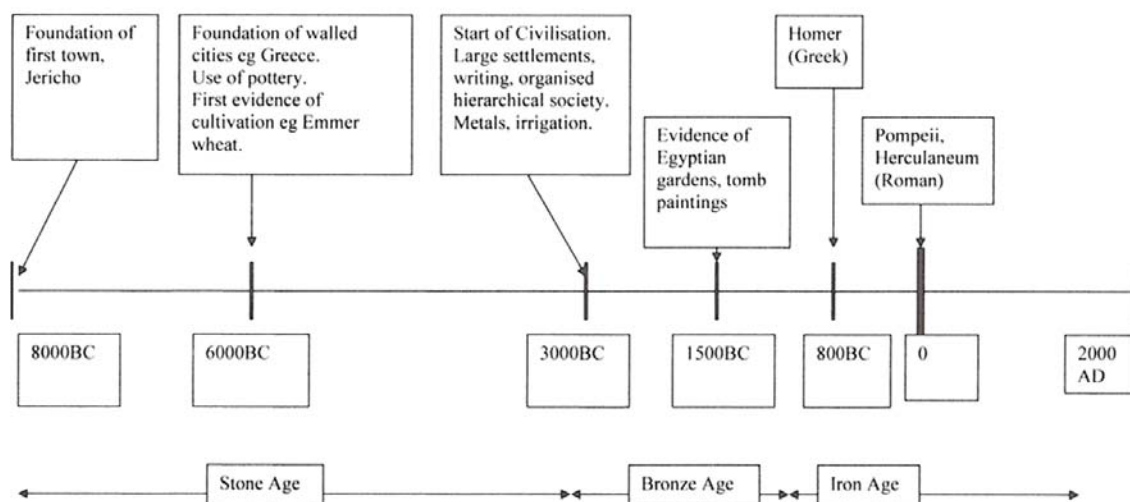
Foundation of first town, Jericho

Foundation of walled cities eg Greece. Use of pottery. First evidence of cultivation eg Emmer wheat.

Start of Civilisation. Large settlements, writing, organised hierarchical society. Metals, irrigation.

Homer (Greek)

Evidence of Egyptian gardens, tomb paintings

Pompeii, Herculaneum (Roman)

8000BC

6000BC

3000BC

1500BC

800BC

0

2000 AD

Stone Age

Bronze Age

Iron Age